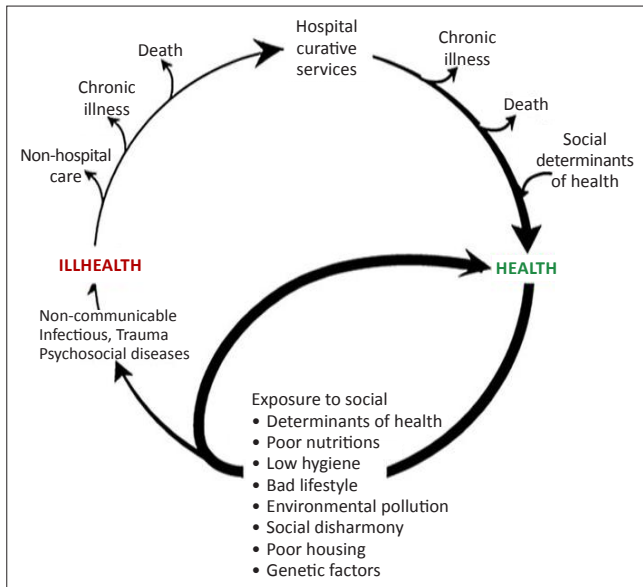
Death

Chronic illness

Non-hospital care

Hospital curative services

Chronic illness

Death

Social determinants of health

ILLHEALTH

HEALTH

Non-communicable Infectious, Trauma Psychosocial diseases

Exposure to social
• Determinants of health
• Poor nutritions
• Low hygiene
• Bad lifestyle
• Environmental pollution
• Social disharmony
• Poor housing
• Genetic factors